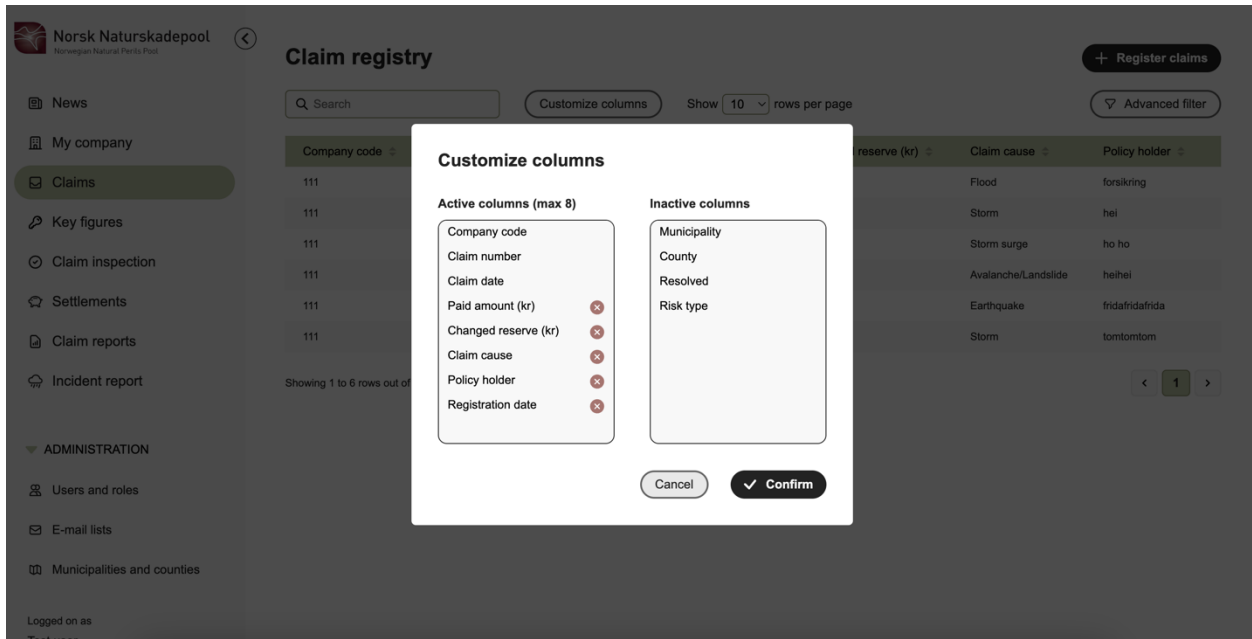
Norsk Naturskadepool
Norwegian Natural Perils Pool

News
My company
Claims
Key figures
Claim inspection
Settlements
Claim reports
Incident report

ADMINISTRATION
Users and roles
E-mail lists
Municipalities and counties

Logged on as
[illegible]

Claim registry

+ Register claims

Search
Customize columns
Show 10 rows per page
Advanced filter

| Company code | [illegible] reserve (kr) | Claim cause | Policy holder |
|---|---|---|---|
| 111 | | Flood | forsikring |
| 111 | | Storm | hei |
| 111 | | Storm surge | ho ho |
| 111 | | Avalanche/Landslide | heihei |
| 111 | | Earthquake | fridafridafrida |
| 111 | | Storm | tomtomtom |

Showing 1 to 6 rows out of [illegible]

< 1 >

Customize columns

Active columns (max 8)
Company code
Claim number
Claim date
Paid amount (kr)
Changed reserve (kr)
Claim cause
Policy holder
Registration date

Inactive columns
Municipality
County
Resolved
Risk type

Cancel
Confirm